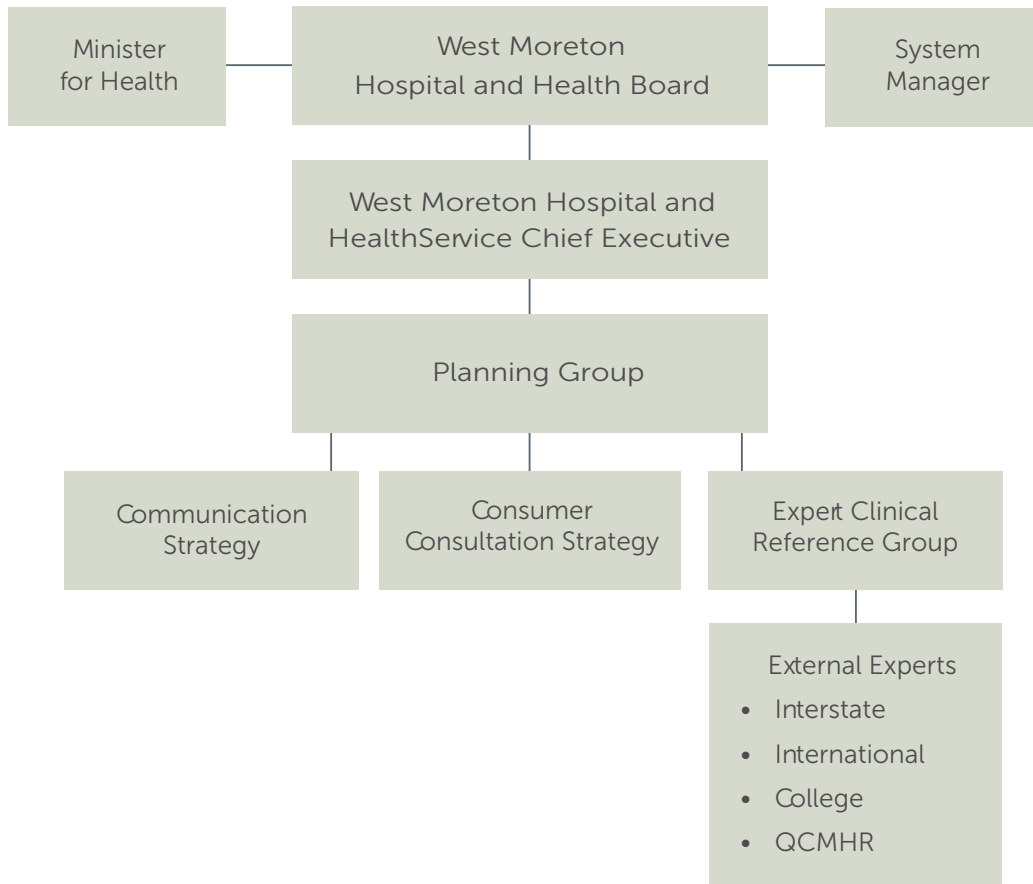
Minister for Health

West Moreton Hospital and Health Board

System Manager

West Moreton Hospital and HealthService Chief Executive

Planning Group

Communication Strategy

Consumer Consultation Strategy

Expert Clinical Reference Group

External Experts
- Interstate
- International
- College
- QCMHR